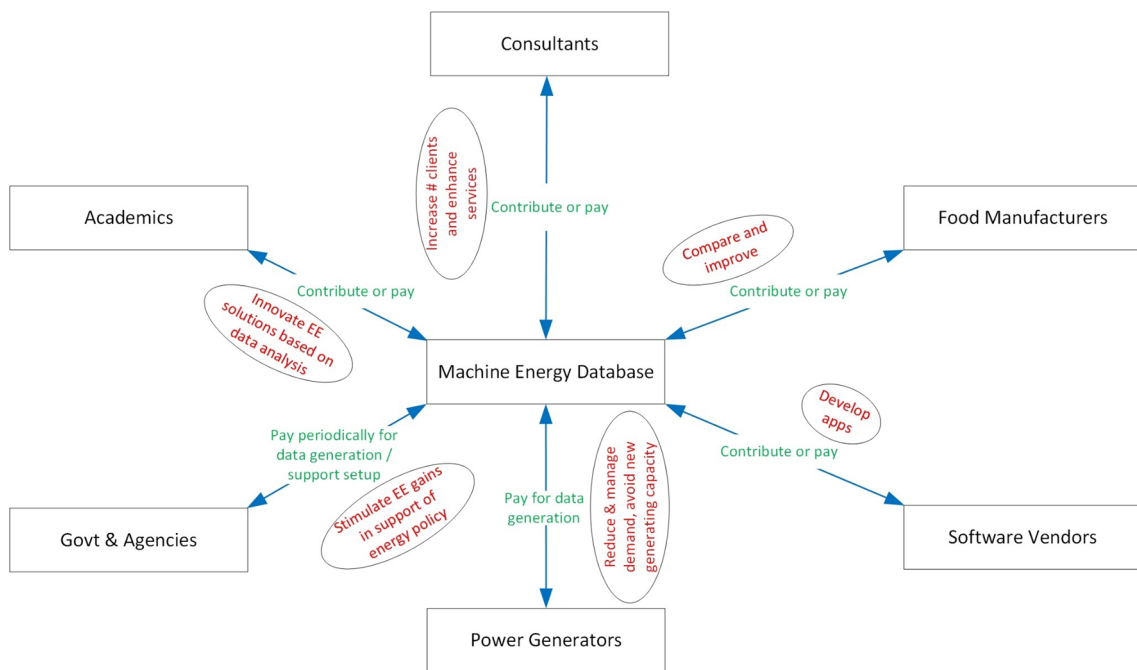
Consultants

Increase # clients and enhance services

Contribute or pay

Academics

Food Manufacturers

Compare and improve

Contribute or pay

Innovate EE solutions based on data analysis

Contribute or pay

Machine Energy Database

Develop apps

Pay periodically for data generation / support setup

Reduce & manage demand, avoid new generating capacity

Contribute or pay

Stimulate EE gains in support of energy policy

Pay for data generation

Govt & Agencies

Software Vendors

Power Generators